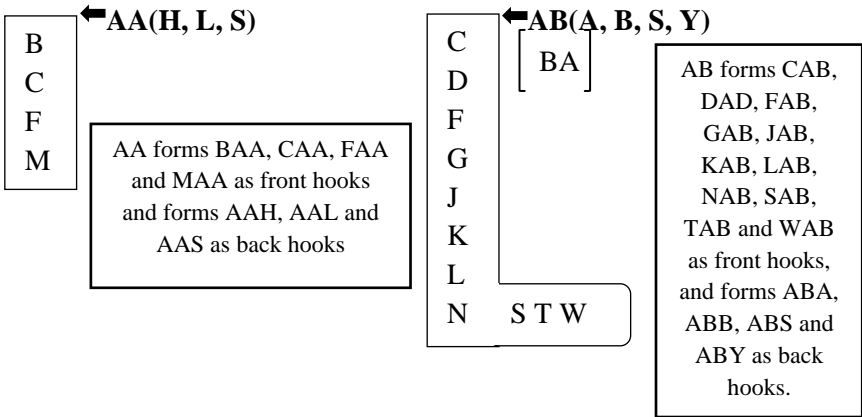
B
C
F
M

AA(H, L, S)

AA forms BAA, CAA, FAA and MAA as front hooks and forms AAH, AAL and AAS as back hooks

C
D
F
G
J
K
L
N

S T W

AB(A, B, S, Y)

BA

AB forms CAB, DAD, FAB, GAB, JAB, KAB, LAB, NAB, SAB, TAB and WAB as front hooks, and forms ABA, ABB, ABS and ABY as back hooks.